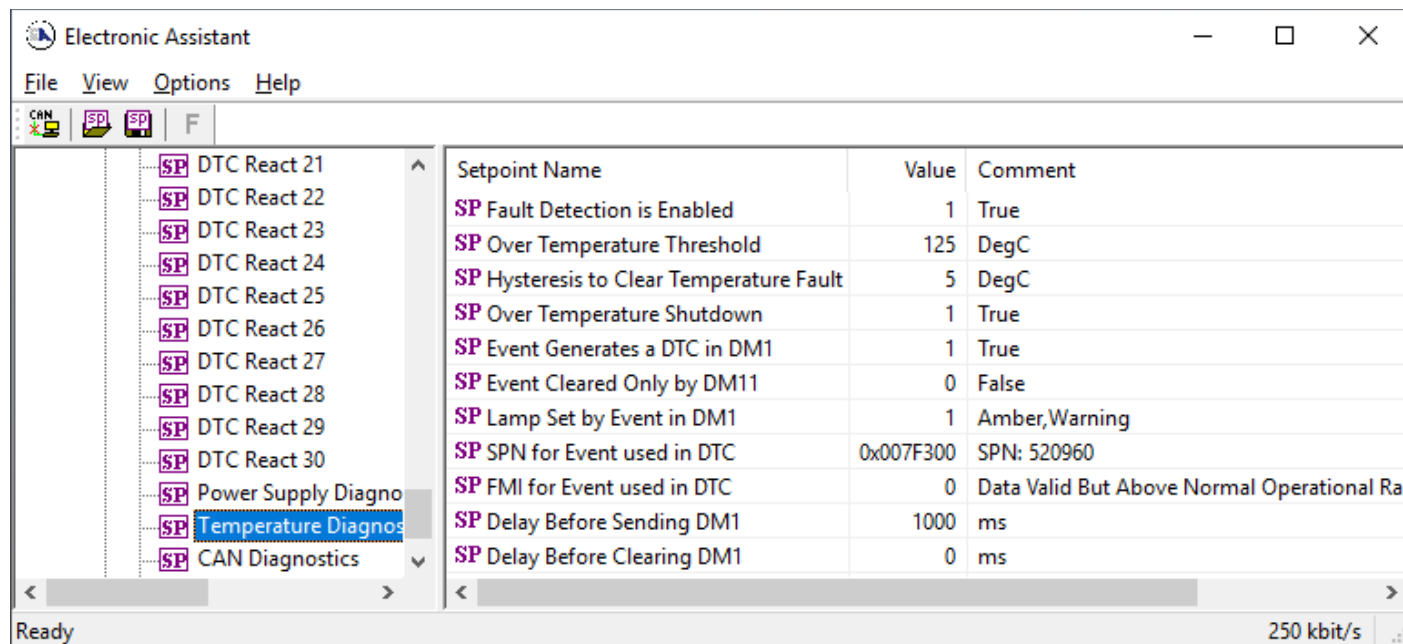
Electronic Assistant

File View Options Help

CAN SP SP F

SP DTC React 21
SP DTC React 22
SP DTC React 23
SP DTC React 24
SP DTC React 25
SP DTC React 26
SP DTC React 27
SP DTC React 28
SP DTC React 29
SP DTC React 30
SP Power Supply Diagno
SP Temperature Diagnos
SP CAN Diagnostics

| Setpoint Name | Value | Comment |
|---|---|---|
| SP Fault Detection is Enabled | 1 | True |
| SP Over Temperature Threshold | 125 | DegC |
| SP Hysteresis to Clear Temperature Fault | 5 | DegC |
| SP Over Temperature Shutdown | 1 | True |
| SP Event Generates a DTC in DM1 | 1 | True |
| SP Event Cleared Only by DM11 | 0 | False |
| SP Lamp Set by Event in DM1 | 1 | Amber,Warning |
| SP SPN for Event used in DTC | 0x007F300 | SPN: 520960 |
| SP FMI for Event used in DTC | 0 | Data Valid But Above Normal Operational Ra |
| SP Delay Before Sending DM1 | 1000 | ms |
| SP Delay Before Clearing DM1 | 0 | ms |

Ready

250 kbit/s